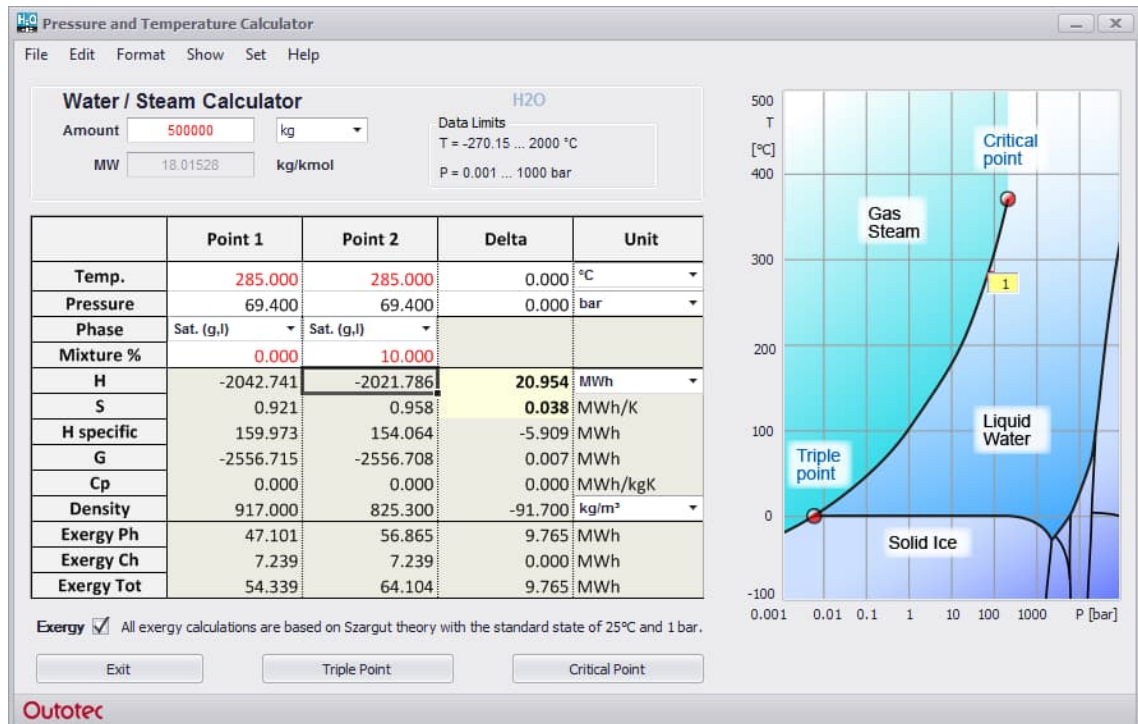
H2O Pressure and Temperature Calculator

File Edit Format Show Set Help

Water / Steam Calculator

H2O

Amount 500000 kg

MW 18.01528 kg/kmol

Data Limits
T = -270.15 ... 2000 °C
P = 0.001 ... 1000 bar

| | Point 1 | Point 2 | Delta | Unit |
|---|---|---|---|---|
| Temp. | 285.000 | 285.000 | 0.000 | °C |
| Pressure | 69.400 | 69.400 | 0.000 | bar |
| Phase | Sat. (g,l) | Sat. (g,l) | | |
| Mixture % | 0.000 | 10.000 | | |
| H | -2042.741 | -2021.786 | 20.954 | MWh |
| S | 0.921 | 0.958 | 0.038 | MWh/K |
| H specific | 159.973 | 154.064 | -5.909 | MWh |
| G | -2556.715 | -2556.708 | 0.007 | MWh |
| Cp | 0.000 | 0.000 | 0.000 | MWh/kgK |
| Density | 917.000 | 825.300 | -91.700 | kg/m³ |
| Exergy Ph | 47.101 | 56.865 | 9.765 | MWh |
| Exergy Ch | 7.239 | 7.239 | 0.000 | MWh |
| Exergy Tot | 54.339 | 64.104 | 9.765 | MWh |

Exergy ☑ All exergy calculations are based on Szargut theory with the standard state of 25°C and 1 bar.

Exit Triple Point Critical Point

500
T
[°C]
400
300
200
100
0
-100
0.001 0.01 0.1 1 10 100 1000 P [bar]

Critical point
Gas Steam
1
Liquid Water
Triple point
Solid Ice

Outotec